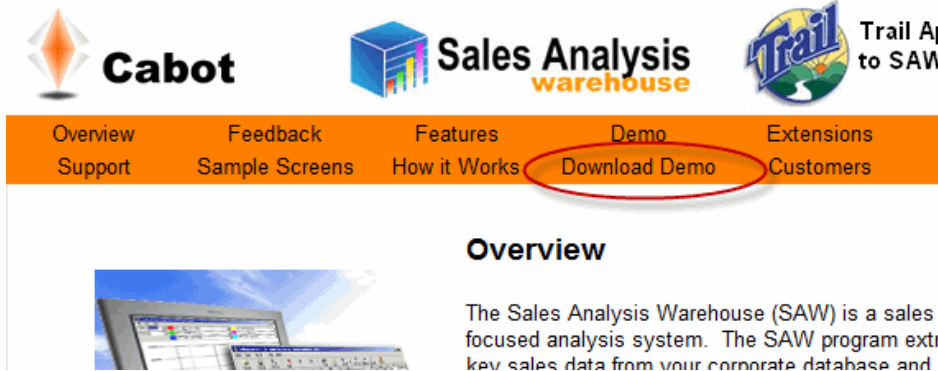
Cabot

Sales Analysis warehouse

Trail

Trail Ap to SAW

Overview Feedback Features Demo Extensions
Support Sample Screens How it Works Download Demo Customers

Overview

The Sales Analysis Warehouse (SAW) is a sales focused analysis system. The SAW program extr key sales data from your corporate database and